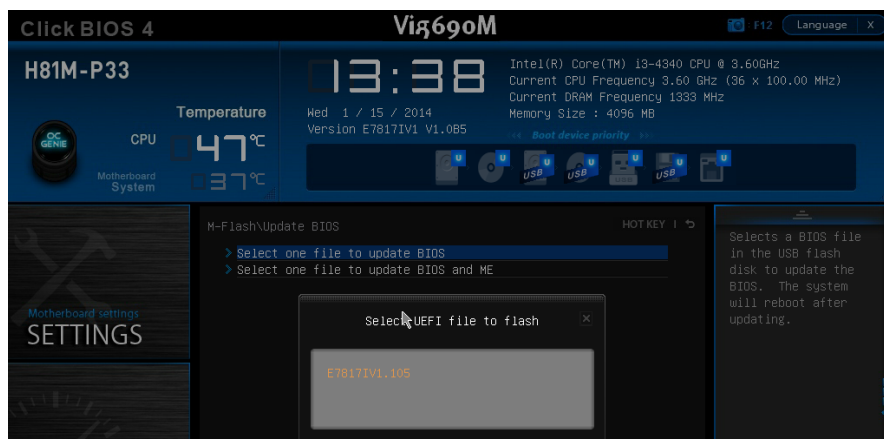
Click BIOS 4

Vig690M

F12 Language X

H81M-P33

Temperature

OC GENIE

CPU 47℃

Motherboard System 37℃

13:38

Wed 1 / 15 / 2014
Version E7817IV1 V1.0B5

Intel(R) Core(TM) i3-4340 CPU @ 3.60GHz
Current CPU Frequency 3.60 GHz (36 x 100.00 MHz)
Current DRAM Frequency 1333 MHz
Memory Size : 4096 MB

<< Boot device priority >>

U U USB U USB U U USB U U

M-Flash\Update BIOS

HOT KEY | ↶

> Select one file to update BIOS
> Select one file to update BIOS and ME

Selects a BIOS file in the USB flash disk to update the BIOS. The system will reboot after updating.

Motherboard settings
SETTINGS

Select UEFI file to flash

E7817IV1.105